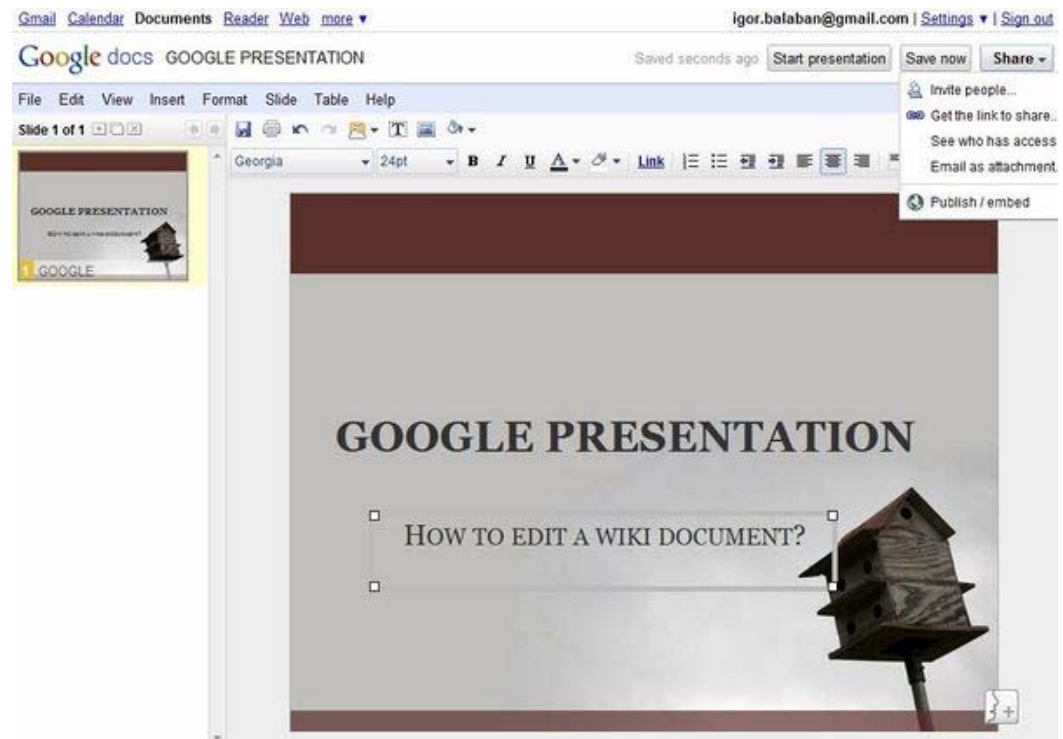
Gmail Calendar Documents Reader Web more ▾

igor.balaban@gmail.com | Settings ▾ | Sign out

Google docs GOOGLE PRESENTATION

Saved seconds ago Start presentation Save now Share ▾

Invite people...
Get the link to share...
See who has access
Email as attachment...
Publish / embed

File Edit View Insert Format Slide Table Help

Slide 1 of 1

Georgia 24pt B I U A Link

GOOGLE PRESENTATION
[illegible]
1 GOOGLE

GOOGLE PRESENTATION

HOW TO EDIT A WIKI DOCUMENT?